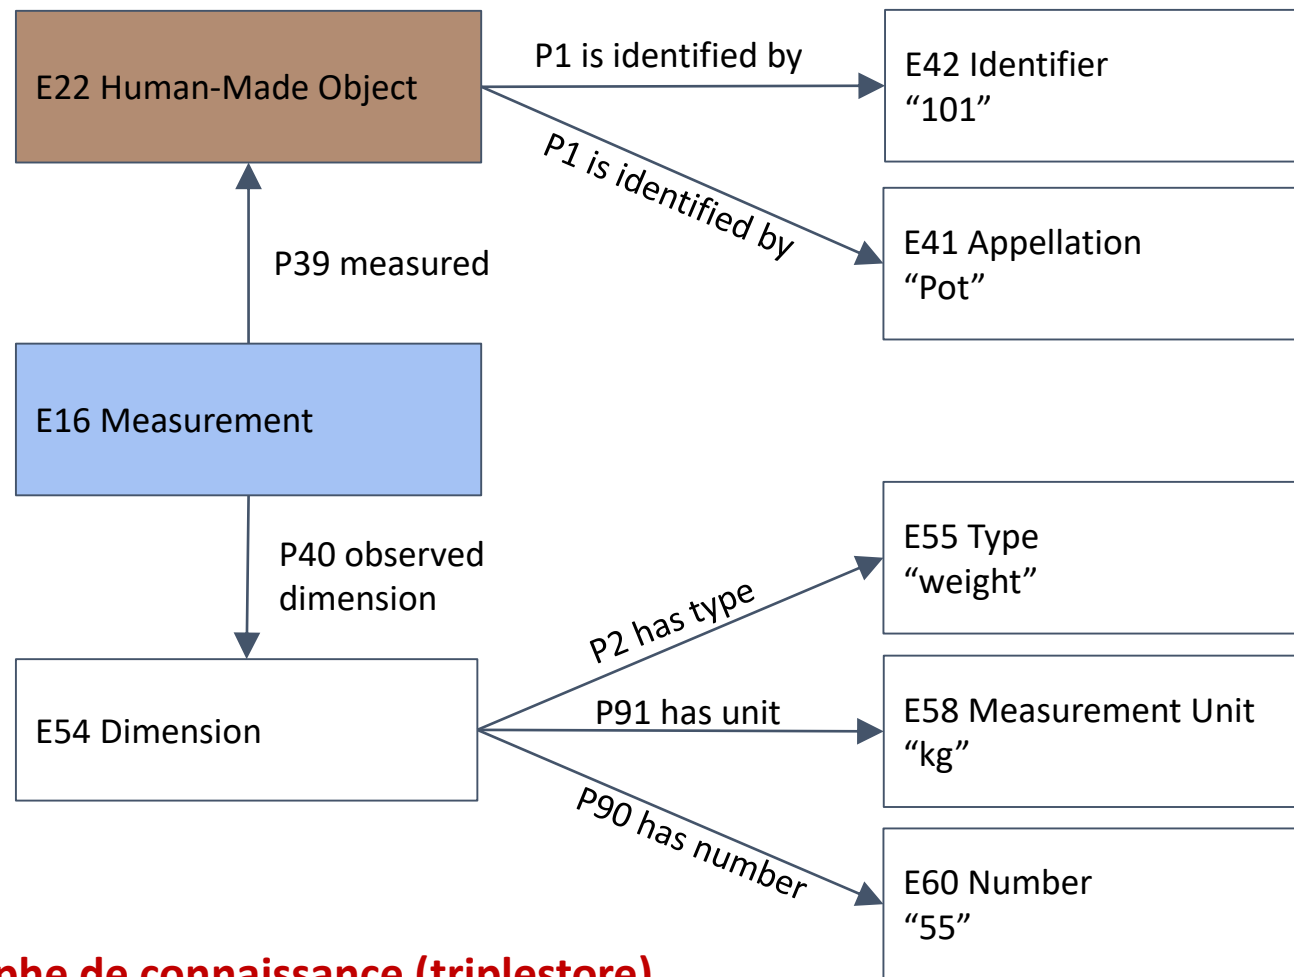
E22 Human-Made Object

P1 is identified by

E42 Identifier
“101”

P1 is identified by

E41 Appellation
“Pot”

P39 measured

E16 Measurement

P40 observed dimension

E55 Type
“weight”

P2 has type

P91 has unit

E54 Dimension

E58 Measurement Unit
“kg”

P90 has number

E60 Number
“55”

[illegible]phe de connaissance (triplestore)